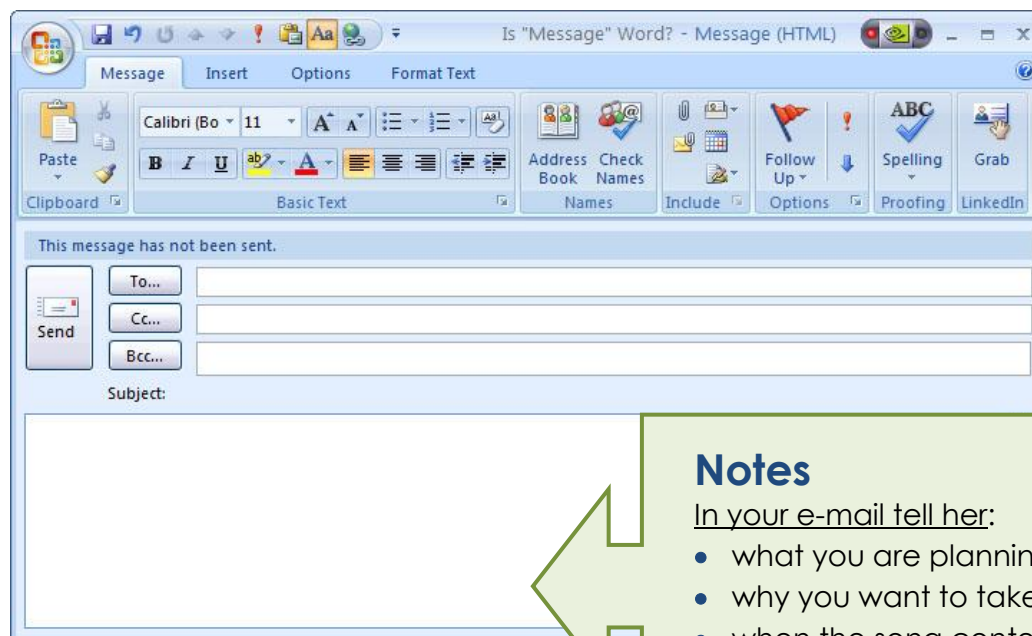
Is "Message" Word? - Message (HTML)

Message Insert Options Format Text

Paste
Clipboard

Calibri (Bo 11
B I U
Basic Text

Address Book
Check Names
Names

Include

Follow Up
Options

ABC
Spelling
Proofing

Grab
LinkedIn

This message has not been sent.

Send
To...
Cc...
Bcc...
Subject:

Notes

In your e-mail tell her:

- what you are plannin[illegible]
- why you want to take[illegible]
- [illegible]